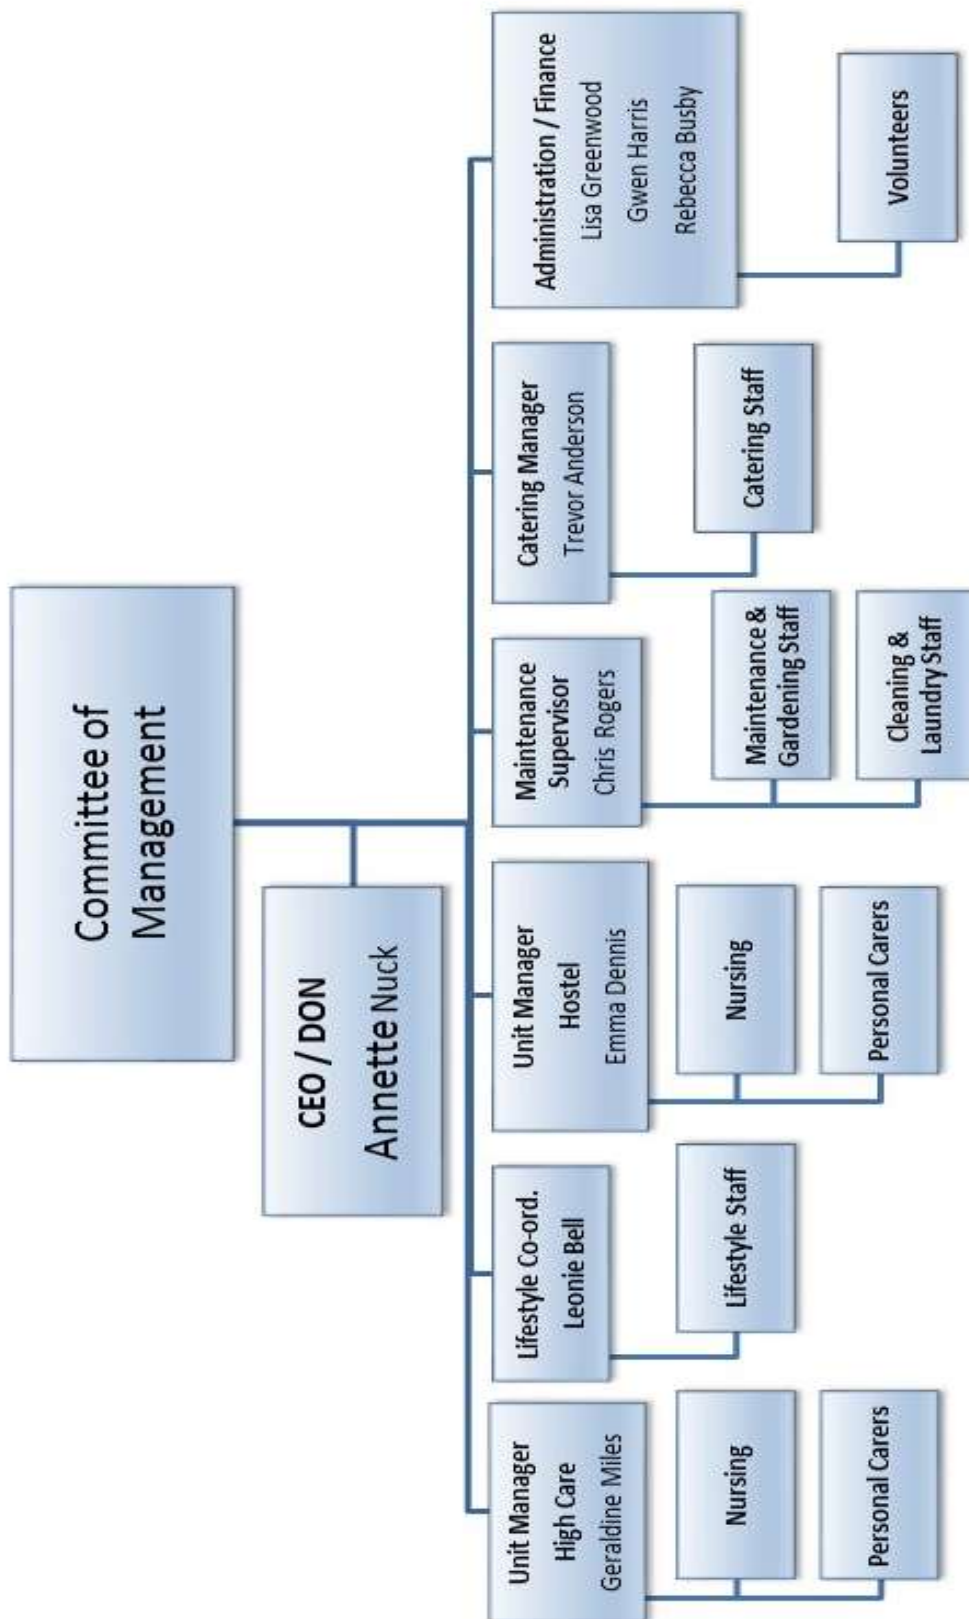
Committee of Management

CEO / DON
Annette Nuck

Unit Manager
High Care
Geraldine Miles

Nursing

Personal Carers

Lifestyle Co-ord.
Leonie Bell

Lifestyle Staff

Unit Manager
Hostel
Emma Dennis

Nursing

Personal Carers

Maintenance
Supervisor
Chris Rogers

Maintenance & Gardening Staff

Cleaning & Laundry Staff

Catering Manager
Trevor Anderson

Catering Staff

Administration / Finance
Lisa Greenwood
Gwen Harris
Rebecca Busby

Volunteers